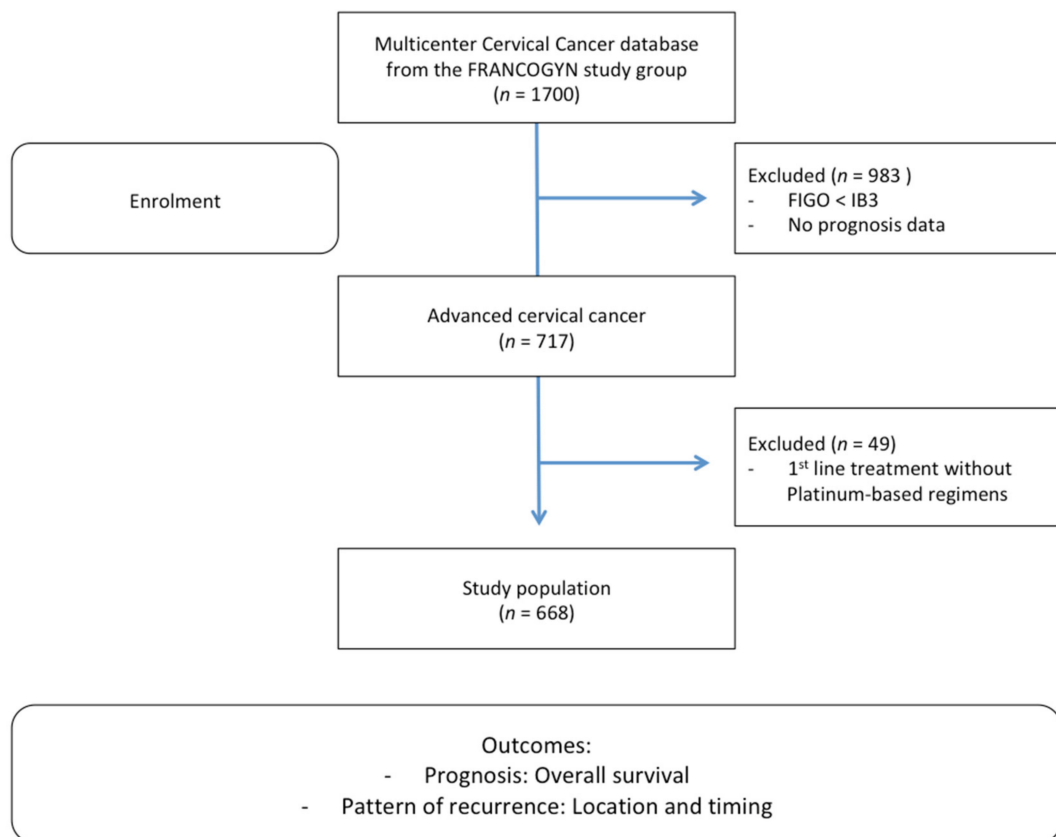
Multicenter Cervical Cancer database from the FRANCOGYN study group
($n$ = 1700)

Enrolment

Excluded ($n$ = 983 )
- FIGO < IB3
- No prognosis data

Advanced cervical cancer
($n$ = 717)

Excluded ($n$ = 49)
- 1$^{st}$ line treatment without Platinum-based regimens

Study population
($n$ = 668)

Outcomes:
- Prognosis: Overall survival
- Pattern of recurrence: Location and timing